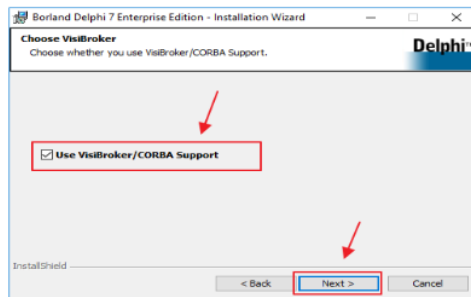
Borland Delphi 7 Enterprise Edition - Installation Wizard

Choose VisiBroker

Choose whether you use VisiBroker/CORBA Support.

Delphi

☑ Use VisiBroker/CORBA Support

InstallShield

< Back

Next >

Cancel